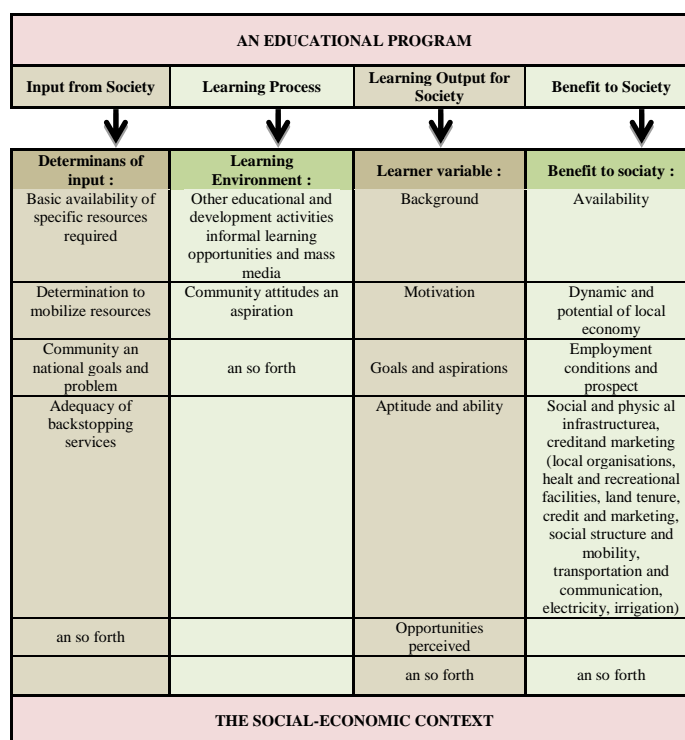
AN EDUCATIONAL PROGRAM

| Input from Society | Learning Process | Learning Output for Society | Benefit to Society |
|---|---|---|---|

| Determinans of input : | Learning Environment : | Learner variable : | Benefit to sociaty : |
|---|---|---|---|
| Basic availability of specific resources required | Other educational and development activities informal learning opportunities and mass media | Background | Availability |
| Determination to mobilize resources | Community attitudes an aspiration | Motivation | Dynamic and potential of local economy |
| Community an national goals and problem | an so forth | Goals and aspirations | Employment conditions and prospect |
| Adequacy of backstopping services | | Aptitude and ability | Social and physic al infrastructurea, creditand marketing (local organisations, healt and recreational facilities, land tenure, credit and marketing, social structure and mobility, transportation and communication, electricity, irrigation) |
| an so forth | | Opportunities perceived | |
| | | an so forth | an so forth |

THE SOCIAL-ECONOMIC CONTEXT